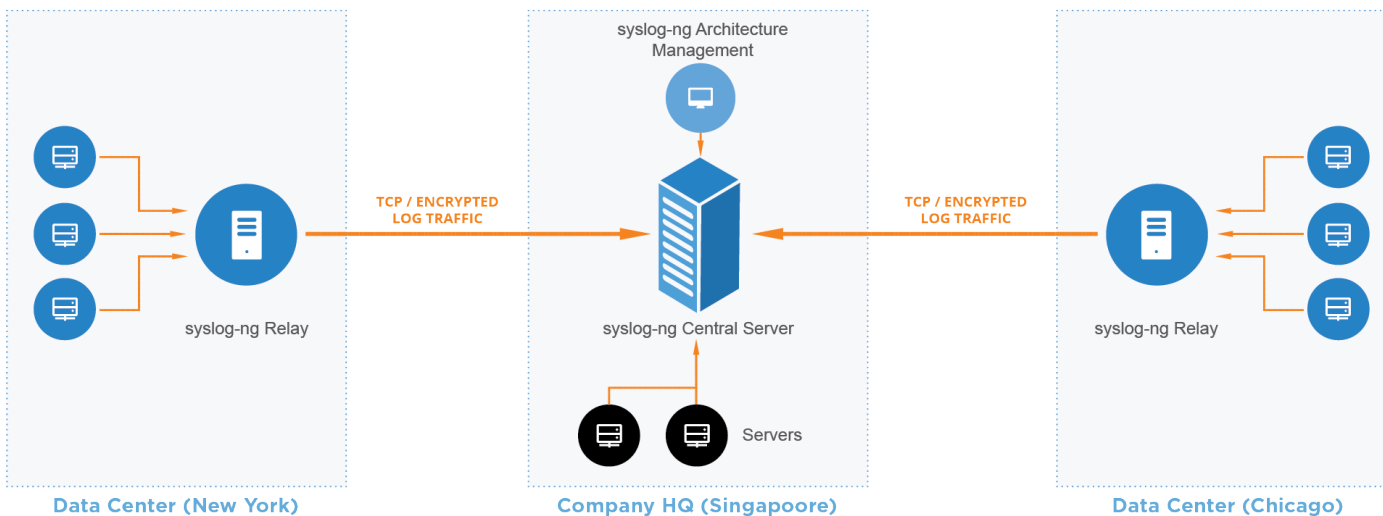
syslog-ng Architecture Management

syslog-ng Relay

TCP / ENCRYPTED LOG TRAFFIC

syslog-ng Central Server

TCP / ENCRYPTED LOG TRAFFIC

syslog-ng Relay

Servers

Data Center (New York)

Company HQ (Singapoore)

Data Center (Chicago)